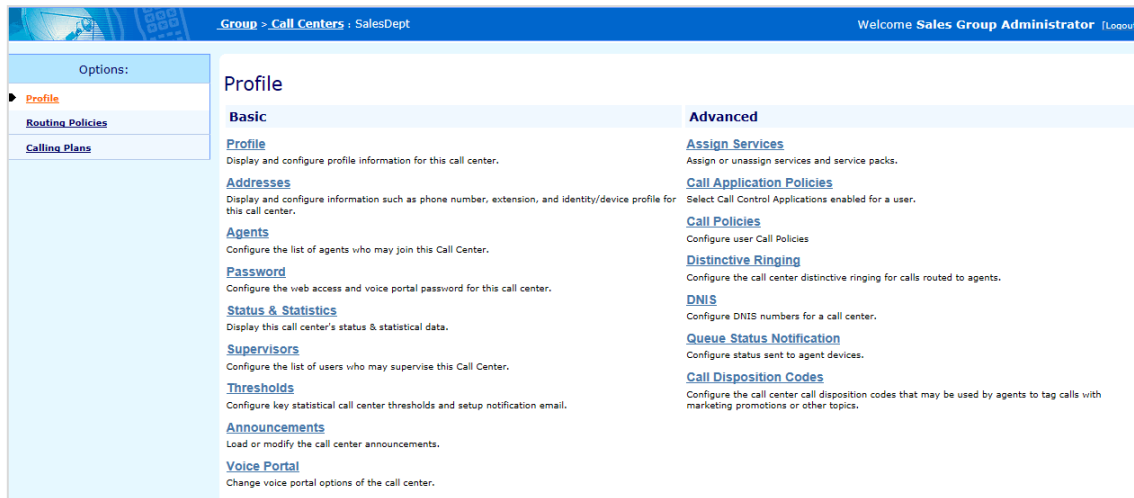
Group > Call Centers : SalesDept

Welcome Sales Group Administrator [Logout

Options:

Profile

Routing Policies

Calling Plans

Profile

Basic

Profile
Display and configure profile information for this call center.

Addresses
Display and configure information such as phone number, extension, and identity/device profile for this call center.

Agents
Configure the list of agents who may join this Call Center.

Password
Configure the web access and voice portal password for this call center.

Status & Statistics
Display this call center's status & statistical data.

Supervisors
Configure the list of users who may supervise this Call Center.

Thresholds
Configure key statistical call center thresholds and setup notification email.

Announcements
Load or modify the call center announcements.

Voice Portal
Change voice portal options of the call center.

Advanced

Assign Services
Assign or unassign services and service packs.

Call Application Policies
Select Call Control Applications enabled for a user.

Call Policies
Configure user Call Policies

Distinctive Ringing
Configure the call center distinctive ringing for calls routed to agents.

DNIS
Configure DNIS numbers for a call center.

Queue Status Notification
Configure status sent to agent devices.

Call Disposition Codes
Configure the call center call disposition codes that may be used by agents to tag calls with marketing promotions or other topics.